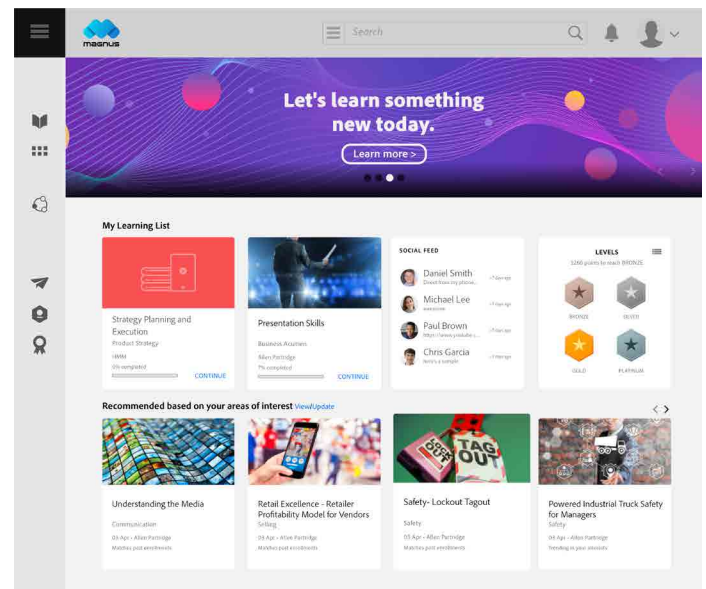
magnus

Search

Let's learn something new today.

Learn more >

My Learning List

Strategy Planning and Execution
Product Strategy
IWRM
0% completed
CONTINUE

Presentation Skills
Business Acumen
Allen Partridge
7% completed
CONTINUE

SOCIAL FEED

Daniel Smith
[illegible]

Michael Lee
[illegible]

Paul Brown
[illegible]

Chris Garcia
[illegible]

LEVELS
1260 points to reach BRONZE

BRONZE
SILVER
GOLD
PLATINUM

Recommended based on your areas of interest View/Update

Understanding the Media
Communication
05 Apr - Allen Partridge
Matches past enrollments

Retail Excellence - Retailer Profitability Model for Vendors
Selling
05 Apr - Allen Partridge
Matches past enrollments

Safety- Lockout Tagout
Safety
05 Apr - Allen Partridge
Matches past enrollments

TAG OUT

Powered Industrial Truck Safety for Managers
Safety
05 Apr - Allen Partridge
Trending in your interests